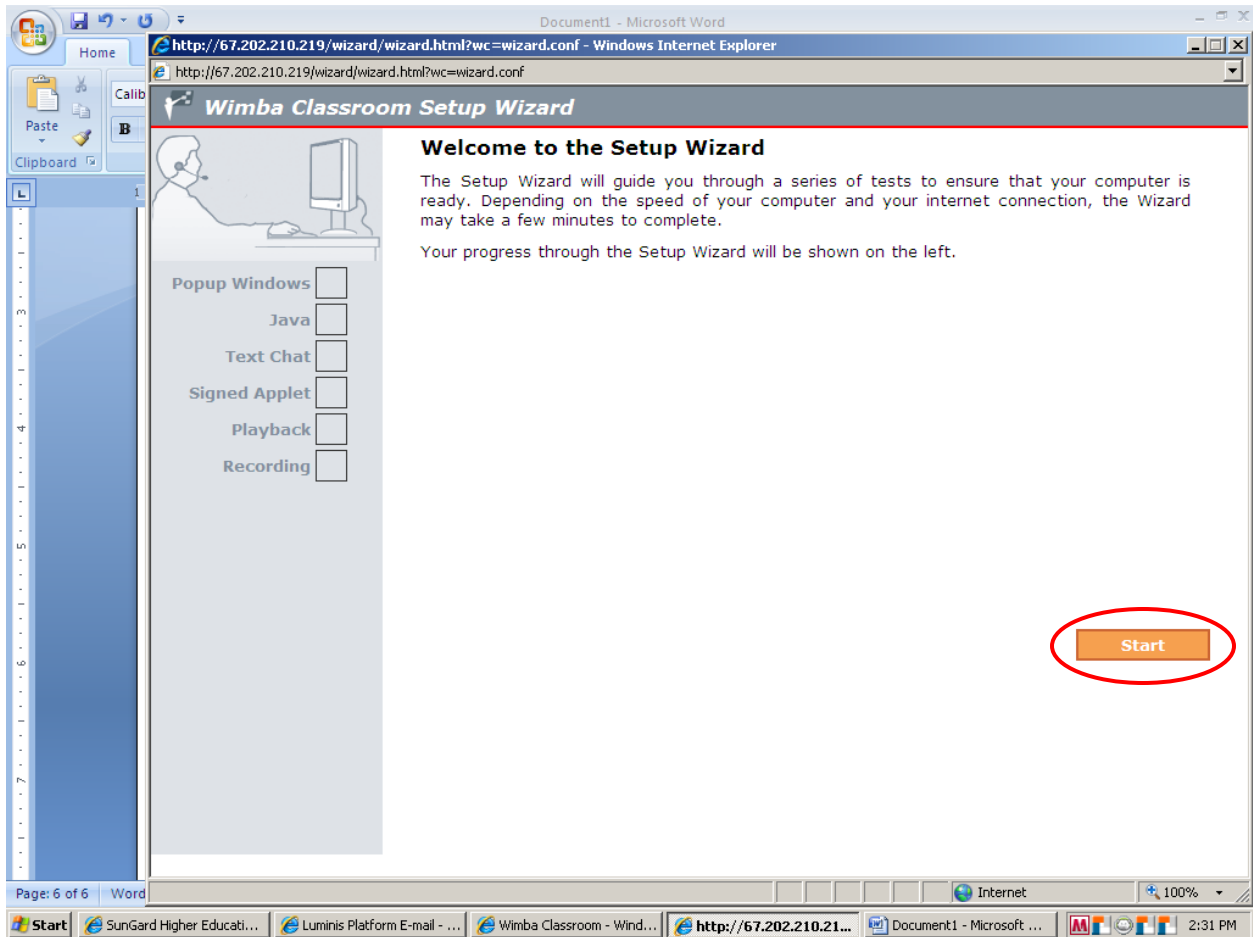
Document1 - Microsoft Word

Home

Paste

Calib

B

Clipboard

http://67.202.210.219/wizard/wizard.html?wc=wizard.conf - Windows Internet Explorer

http://67.202.210.219/wizard/wizard.html?wc=wizard.conf

Wimba Classroom Setup Wizard

Welcome to the Setup Wizard

The Setup Wizard will guide you through a series of tests to ensure that your computer is ready. Depending on the speed of your computer and your internet connection, the Wizard may take a few minutes to complete.

Your progress through the Setup Wizard will be shown on the left.

Popup Windows

Java

Text Chat

Signed Applet

Playback

Recording

Start

Page: 6 of 6

Word

Internet

100%

Start

SunGard Higher Educati...

Luminis Platform E-mail - ...

Wimba Classroom - Wind...

http://67.202.210.21...

Document1 - Microsoft ...

2:31 PM